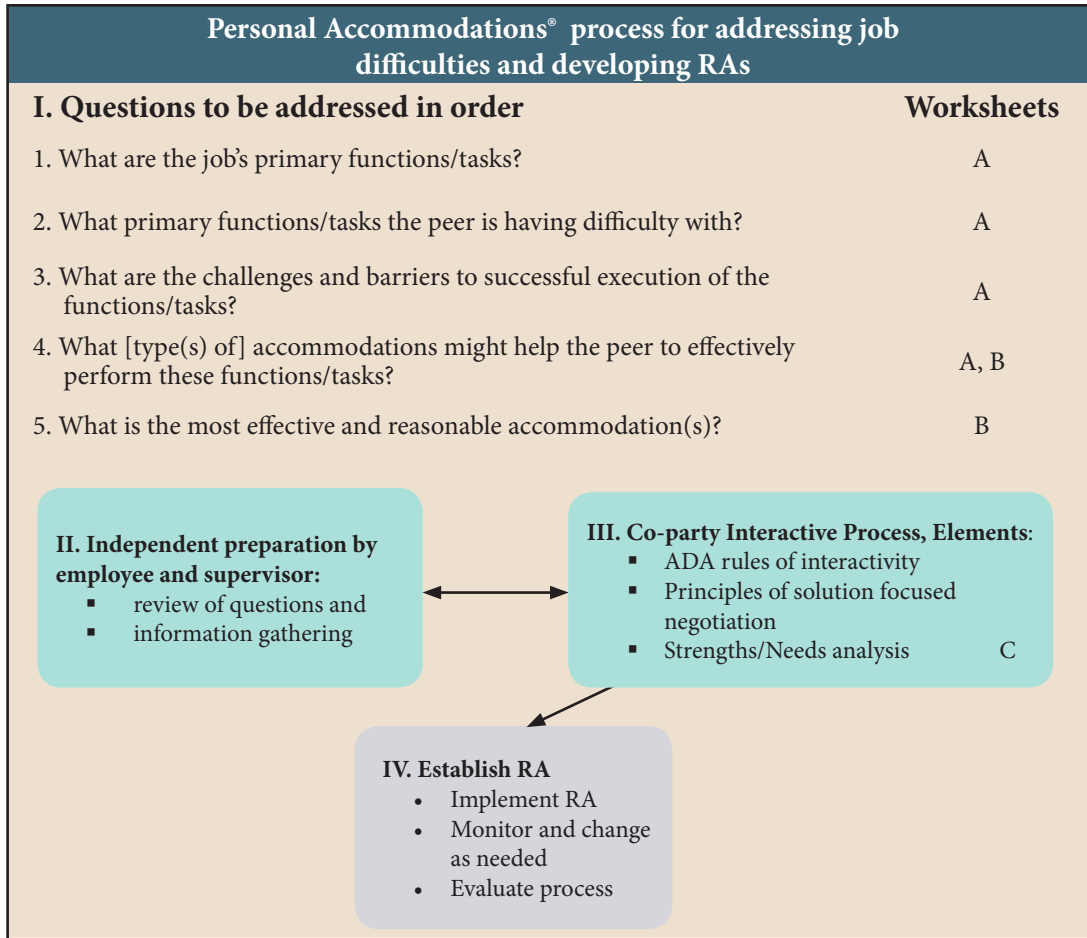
Personal Accommodations® process for addressing job difficulties and developing RAs

I. Questions to be addressed in order

Worksheets

1. What are the job's primary functions/tasks? A

2. What primary functions/tasks the peer is having difficulty with? A

3. What are the challenges and barriers to successful execution of the functions/tasks? A

4. What [type(s) of] accommodations might help the peer to effectively perform these functions/tasks? A, B

5. What is the most effective and reasonable accommodation(s)? B

II. Independent preparation by employee and supervisor:
▪ review of questions and
▪ information gathering

III. Co-party Interactive Process, Elements:
▪ ADA rules of interactivity
▪ Principles of solution focused negotiation
▪ Strengths/Needs analysis C

IV. Establish RA
• Implement RA
• Monitor and change as needed
• Evaluate process